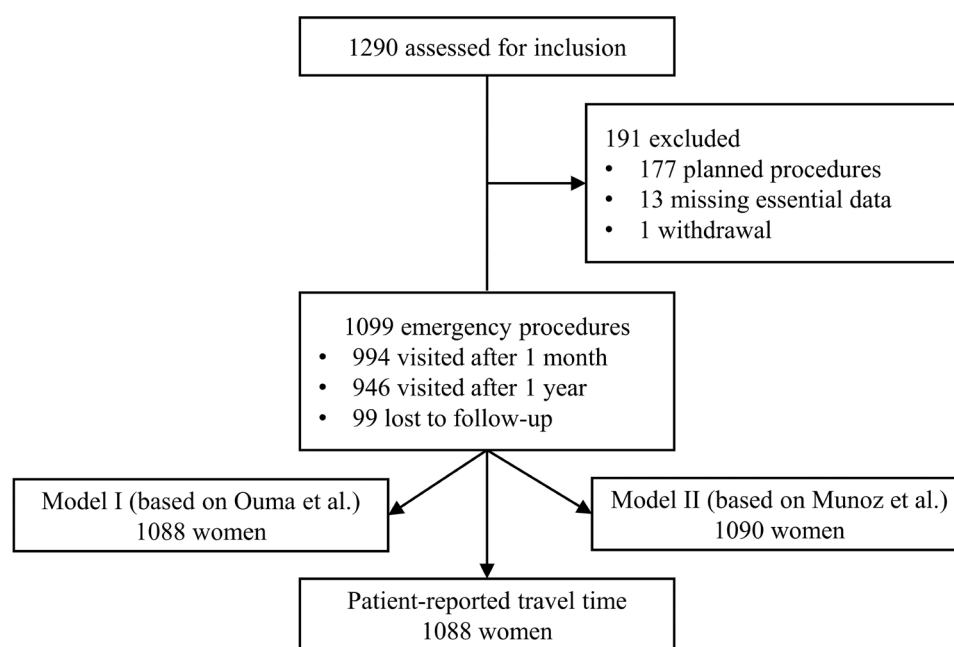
1290 assessed for inclusion

191 excluded
- 177 planned procedures
- 13 missing essential data
- 1 withdrawal

1099 emergency procedures
- 994 visited after 1 month
- 946 visited after 1 year
- 99 lost to follow-up

Model I (based on Ouma et al.)
1088 women

Model II (based on Munoz et al.)
1090 women

Patient-reported travel time
1088 women